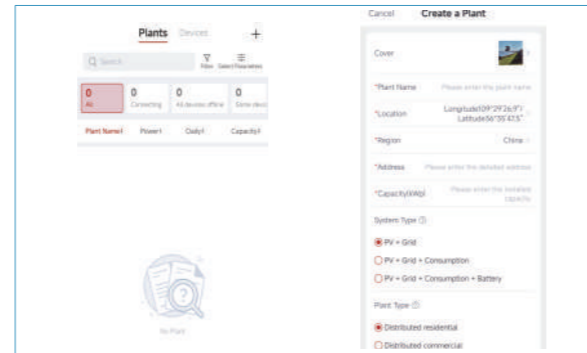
Plants Devices +

Q Search

Filter Select Parameters

0 All

0 Connecting

0 All devices offline

0 Some devic

Plant Name↕ Power↕ Daily↕ Capacity↕

No Plant

Cancel Create a Plant

Cover

*Plant Name Please enter the plant name

*Location Longitude109°29'26.9" Latitude36°35'47.5"

*Region China

*Address Please enter the detailed address

*Capacity(kWp) Please enter the installed capacity

System Type

PV + Grid

PV + Grid + Consumption

PV + Grid + Consumption + Battery

Plant Type

Distributed residential

Distributed commercial